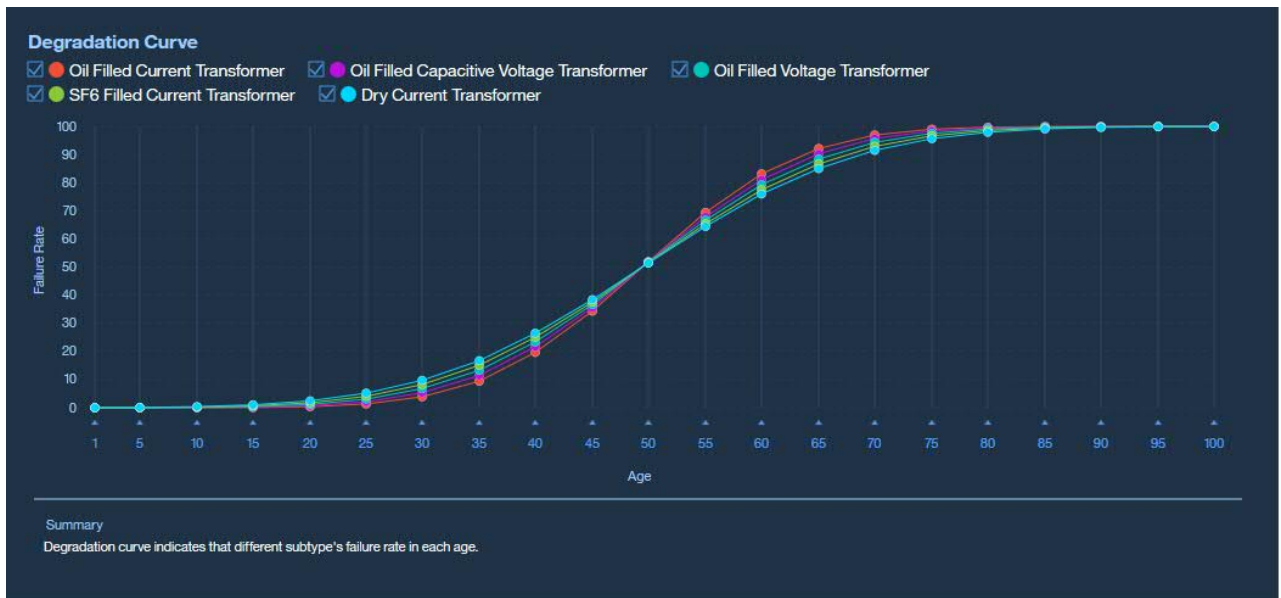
Degradation Curve

☑ Oil Filled Current Transformer ☑ Oil Filled Capacitive Voltage Transformer ☑ Oil Filled Voltage Transformer
☑ SF6 Filled Current Transformer ☑ Dry Current Transformer

Failure Rate

100
90
80
70
60
50
40
30
20
10
0

1 5 10 15 20 25 30 35 40 45 50 55 60 65 70 75 80 85 90 95 100

Age

Summary
Degradation curve indicates that different subtype's failure rate in each age.